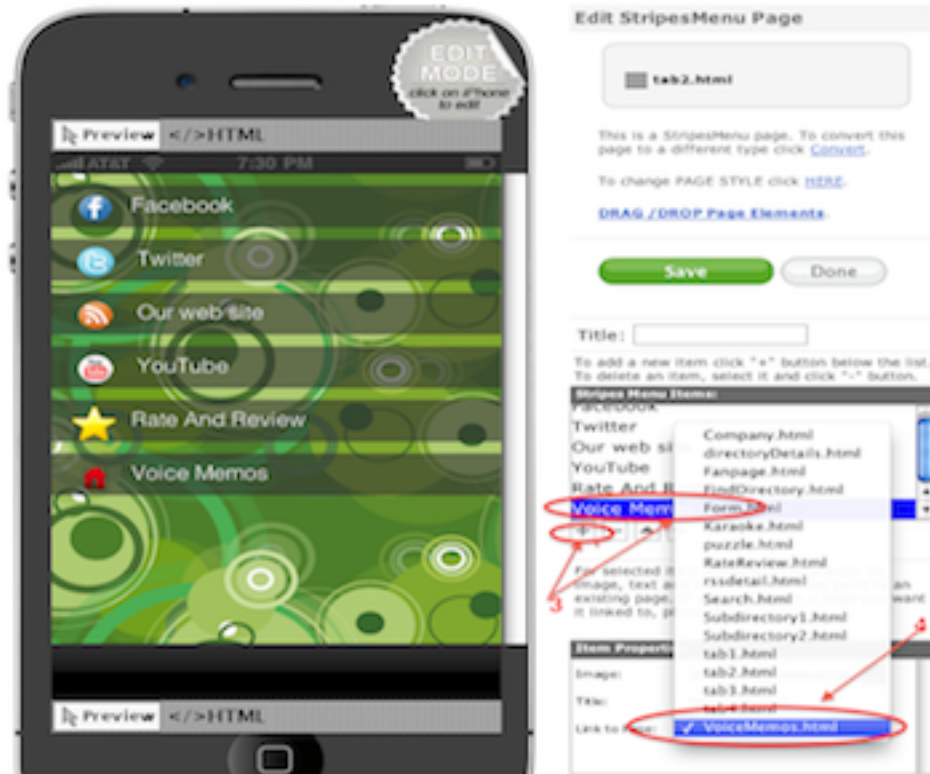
EDIT MODE
click on iPhone to edit!

Preview </>HTML

AT&T 7:30 PM

Facebook

Twitter

Our web site

YouTube

Rate And Review

Voice Memos

Preview </>HTML

Edit StripesMenu Page

tab2.html

This is a StripesMenu page. To convert this page to a different type click Convert.

To change PAGE STYLE click HERE.

DRAG /DROP Page Elements.

Save Done

Title:

To add a new item click "+" button below the list. To delete an item, select it and click "-" button.

Stripes Menu Items:
Facebook
Twitter
Our web si
YouTube
Rate And R
Voice Mem

For selected it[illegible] image, text a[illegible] existing page, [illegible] it linked to, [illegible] an want

3

Item Propert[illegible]
Image:
Title:
Link to Page:

Company.html
directoryDetails.html
Fanpage.html
FindDirectory.html
Form.html
Karaoke.html
puzzle.html
RateReview.html
rssdetail.html
Search.html
Subdirectory1.html
Subdirectory2.html
tab1.html
tab2.html
tab3.html
tab4.html
✓ VoiceMemos.html

4